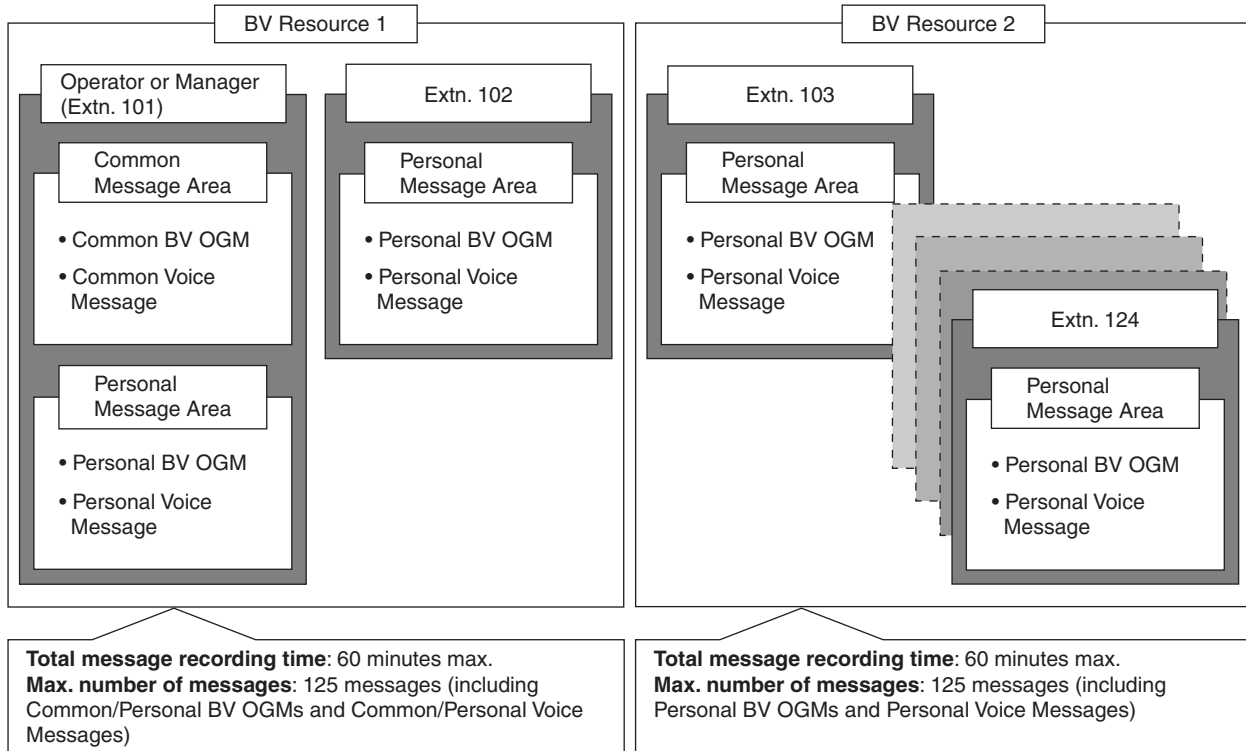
BV Resource 1

Operator or Manager (Extn. 101)

Common Message Area

• Common BV OGM

• Common Voice Message

Personal Message Area

• Personal BV OGM

• Personal Voice Message

Extn. 102

Personal Message Area

• Personal BV OGM

• Personal Voice Message

BV Resource 2

Extn. 103

Personal Message Area

• Personal BV OGM

• Personal Voice Message

Extn. 124

Personal Message Area

• Personal BV OGM

• Personal Voice Message

**Total message recording time**: 60 minutes max.
**Max. number of messages**: 125 messages (including Common/Personal BV OGMs and Common/Personal Voice Messages)

**Total message recording time**: 60 minutes max.
**Max. number of messages**: 125 messages (including Personal BV OGMs and Personal Voice Messages)